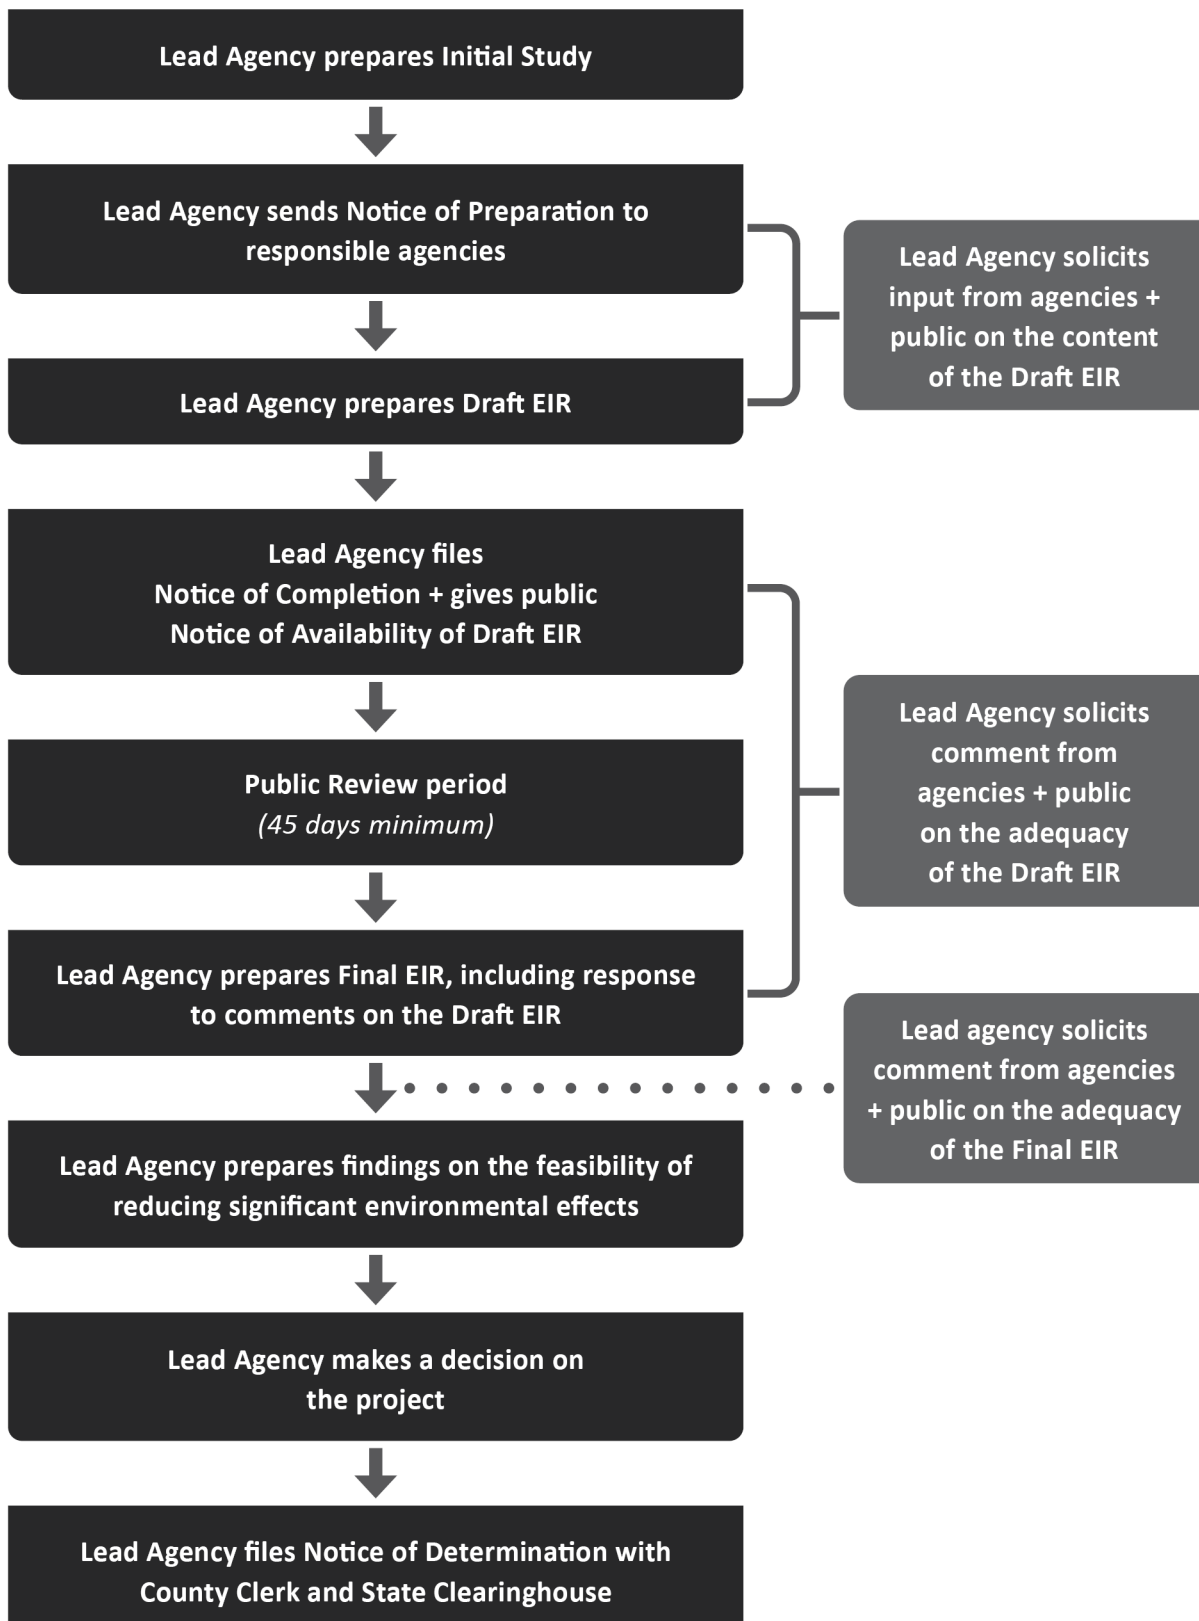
Lead Agency prepares Initial Study

Lead Agency sends Notice of Preparation to responsible agencies

Lead Agency prepares Draft EIR

Lead Agency solicits input from agencies + public on the content of the Draft EIR

Lead Agency files Notice of Completion + gives public Notice of Availability of Draft EIR

Public Review period
(45 days minimum)

Lead Agency prepares Final EIR, including response to comments on the Draft EIR

Lead Agency solicits comment from agencies + public on the adequacy of the Draft EIR

Lead agency solicits comment from agencies + public on the adequacy of the Final EIR

Lead Agency prepares findings on the feasibility of reducing significant environmental effects

Lead Agency makes a decision on the project

Lead Agency files Notice of Determination with County Clerk and State Clearinghouse